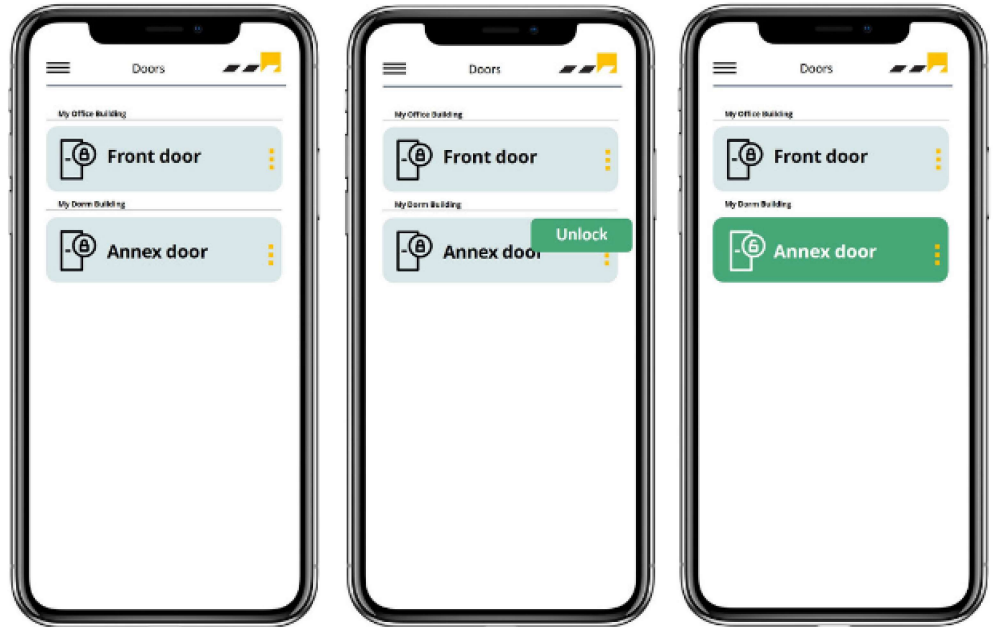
Doors

My Office Building

Front door

My Dorm Building

Annex door

Doors

My Office Building

Front door

My Dorm Building

Annex door

Unlock

Doors

My Office Building

Front door

My Dorm Building

Annex door